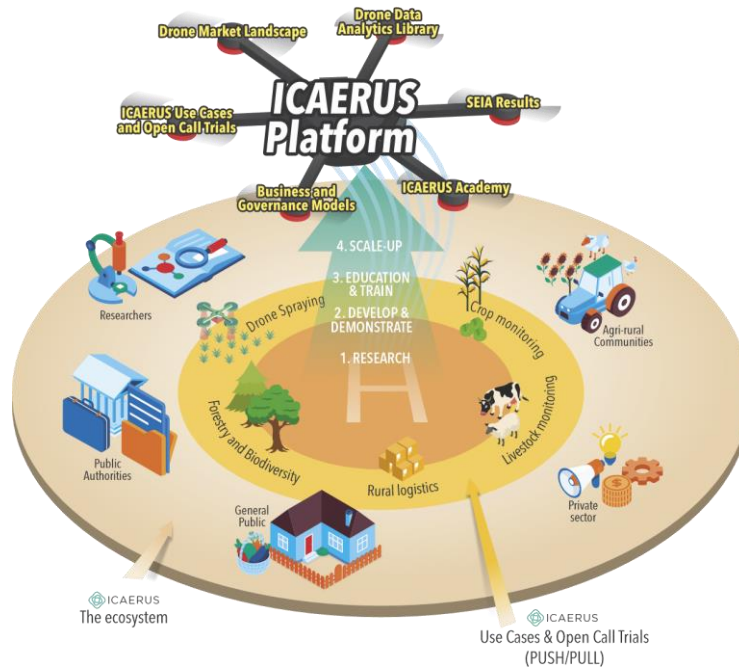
Drone Market Landscape

Drone Data Analytics Library

ICAERUS Use Cases and Open Call Trials

ICAERUS Platform

SEIA Results

Business and Governance Models

ICAERUS Academy

4. SCALE-UP

3. EDUCATION & TRAIN

2. DEVELOP & DEMONSTRATE

1. RESEARCH

Researchers

Drone Spraying

Crop monitoring

Agri-rural Communities

Forestry and Biodiversity

Livestock monitoring

Public Authorities

Rural logistics

Private sector

General Public

ICAERUS
The ecosystem

ICAERUS
Use Cases & Open Call Trials (PUSH/PULL)